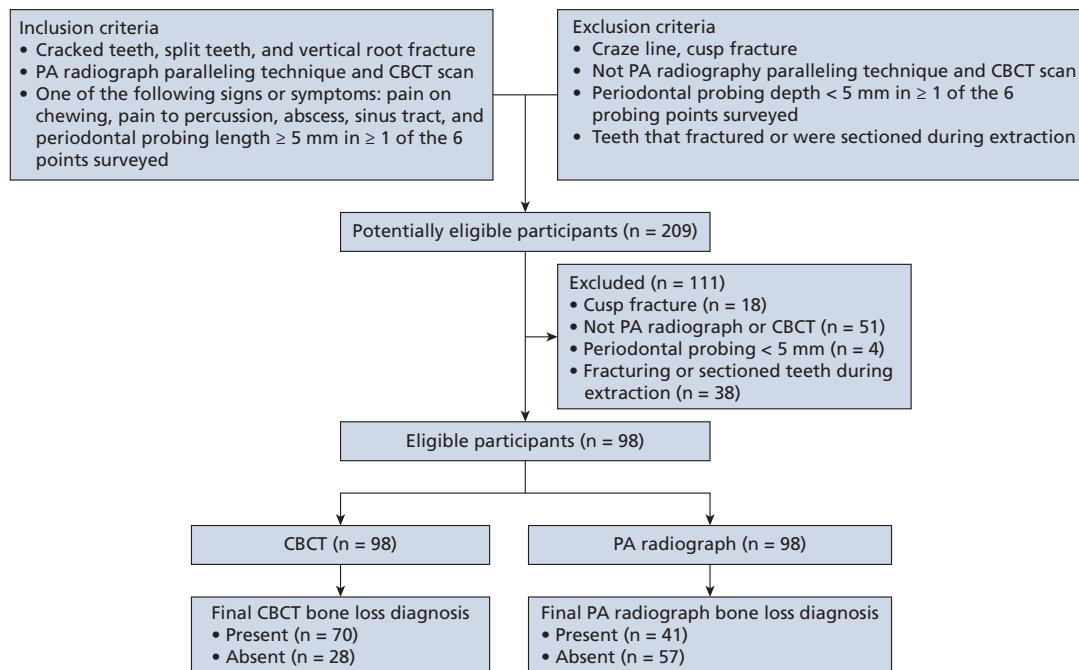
Inclusion criteria
• Cracked teeth, split teeth, and vertical root fracture
• PA radiograph paralleling technique and CBCT scan
• One of the following signs or symptoms: pain on chewing, pain to percussion, abscess, sinus tract, and periodontal probing length $\geq$ 5 mm in $\geq$ 1 of the 6 points surveyed

Exclusion criteria
• Craze line, cusp fracture
• Not PA radiography paralleling technique and CBCT scan
• Periodontal probing depth < 5 mm in $\geq$ 1 of the 6 probing points surveyed
• Teeth that fractured or were sectioned during extraction

Potentially eligible participants (n = 209)

Excluded (n = 111)
• Cusp fracture (n = 18)
• Not PA radiograph or CBCT (n = 51)
• Periodontal probing < 5 mm (n = 4)
• Fracturing or sectioned teeth during extraction (n = 38)

Eligible participants (n = 98)

CBCT (n = 98)

PA radiograph (n = 98)

Final CBCT bone loss diagnosis
• Present (n = 70)
• Absent (n = 28)

Final PA radiograph bone loss diagnosis
• Present (n = 41)
• Absent (n = 57)